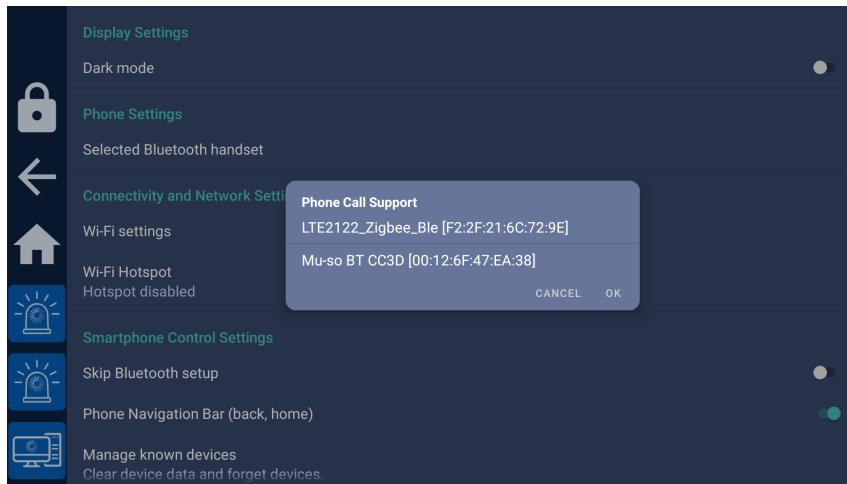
Display Settings

Dark mode

Phone Settings

Selected Bluetooth handset

Connectivity and Network Setti

Wi-Fi settings

Wi-Fi Hotspot
Hotspot disabled

Phone Call Support

LTE2122_Zigbee_Ble [F2:2F:21:6C:72:9E]

Mu-so BT CC3D [00:12:6F:47:EA:38]

CANCEL OK

Smartphone Control Settings

Skip Bluetooth setup

Phone Navigation Bar (back, home)

Manage known devices
Clear device data and forget devices.